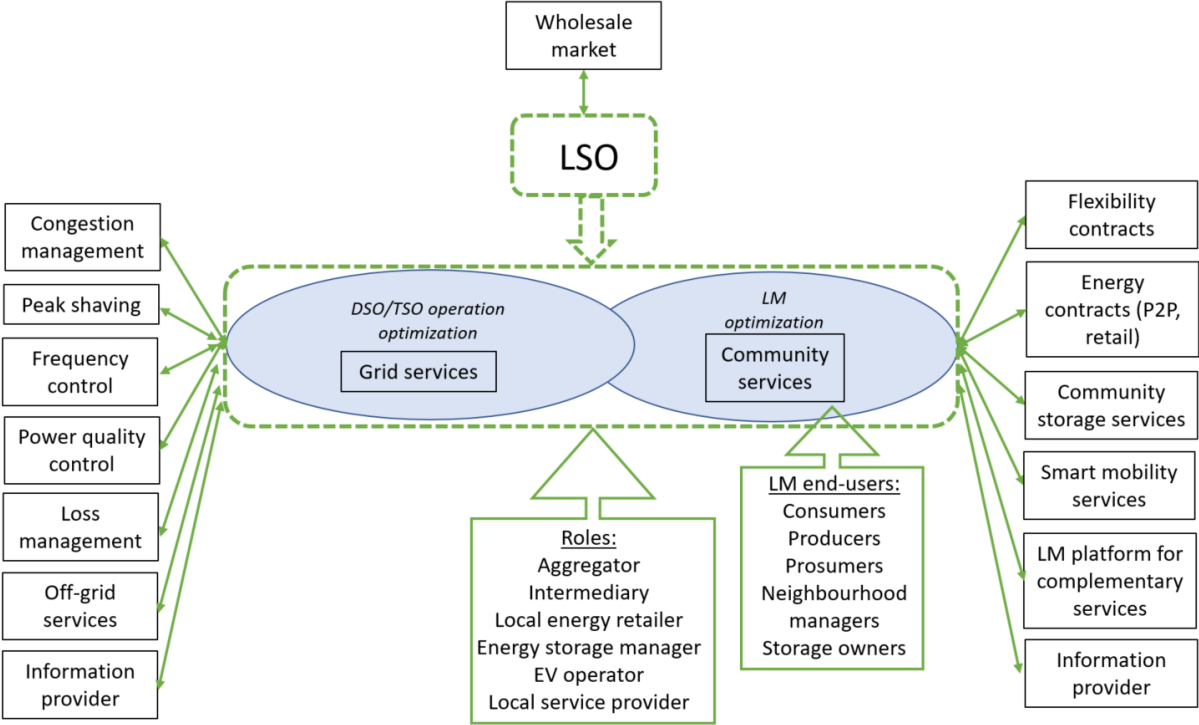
Wholesale market

LSO

Congestion management

Peak shaving

Frequency control

Power quality control

Loss management

Off-grid services

Information provider

DSO/TSO operation optimization

Grid services

LM optimization

Community services

Flexibility contracts

Energy contracts (P2P, retail)

Community storage services

Smart mobility services

LM platform for complementary services

Information provider

Roles:
Aggregator
Intermediary
Local energy retailer
Energy storage manager
EV operator
Local service provider

LM end-users:
Consumers
Producers
Prosumers
Neighbourhood managers
Storage owners